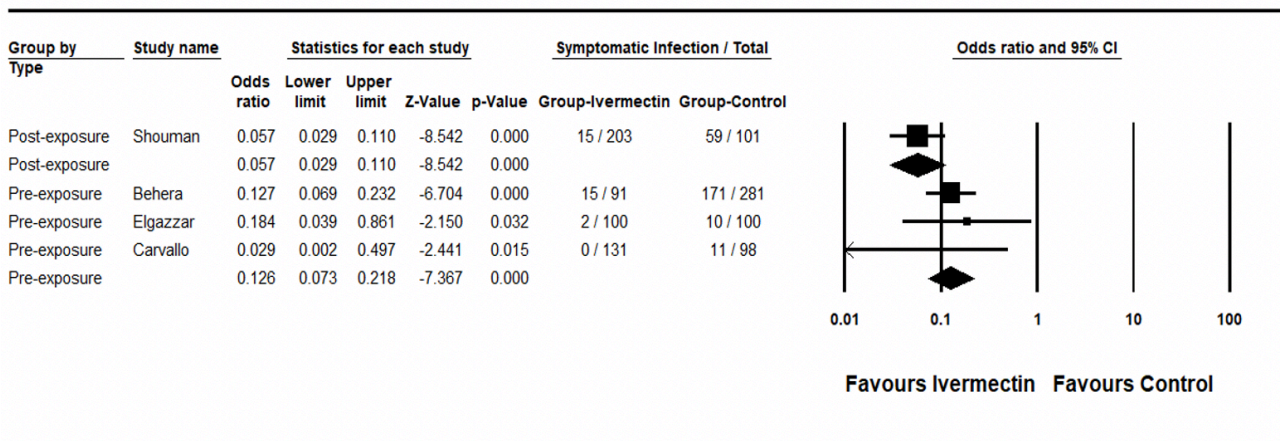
| Group by Type | Study name | Statistics for each study | | | | | Symptomatic Infection / Total | |
|---|---|---|---|---|---|---|---|---|
| | | Odds ratio | Lower limit | Upper limit | Z-Value | p-Value | Group-Ivermectin | Group-Control |
| Post-exposure | Shouman | 0.057 | 0.029 | 0.110 | -8.542 | 0.000 | 15 / 203 | 59 / 101 |
| Post-exposure | | 0.057 | 0.029 | 0.110 | -8.542 | 0.000 | | |
| Pre-exposure | Behera | 0.127 | 0.069 | 0.232 | -6.704 | 0.000 | 15 / 91 | 171 / 281 |
| Pre-exposure | Elgazzar | 0.184 | 0.039 | 0.861 | -2.150 | 0.032 | 2 / 100 | 10 / 100 |
| Pre-exposure | Carvallo | 0.029 | 0.002 | 0.497 | -2.441 | 0.015 | 0 / 131 | 11 / 98 |
| Pre-exposure | | 0.126 | 0.073 | 0.218 | -7.367 | 0.000 | | |

Odds ratio and 95% CI

0.01 0.1 1 10 100

Favours Ivermectin Favours Control